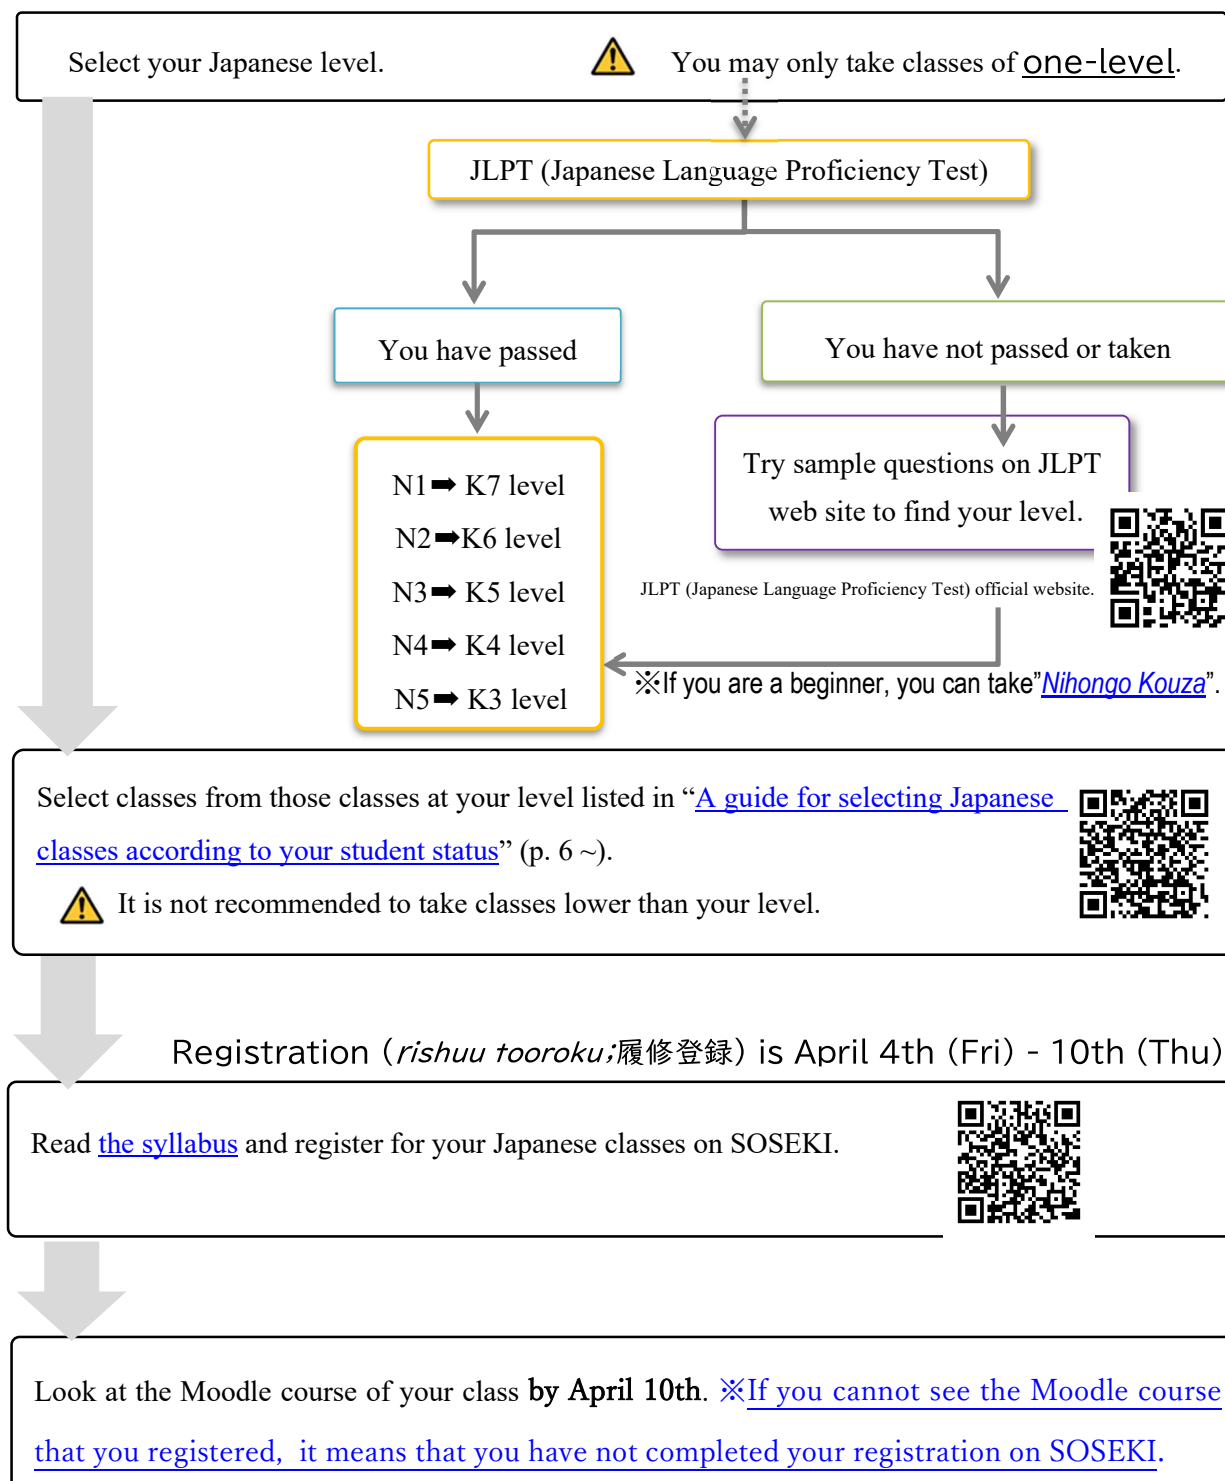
Select your Japanese level.

You may only take classes of one-level.

JLPT (Japanese Language Proficiency Test)

You have passed

You have not passed or taken

N1➡ K7 level
N2➡K6 level
N3➡ K5 level
N4➡ K4 level
N5➡ K3 level

Try sample questions on JLPT web site to find your level.

JLPT (Japanese Language Proficiency Test) official website.

※If you are a beginner, you can take"Nihongo Kouza".

Select classes from those classes at your level listed in "A guide for selecting Japanese classes according to your student status" (p. 6 ~).

It is not recommended to take classes lower than your level.

Registration (rishuu tooroku;履修登録) is April 4th (Fri) - 10th (Thu)

Read the syllabus and register for your Japanese classes on SOSEKI.

Look at the Moodle course of your class by April 10th. ※If you cannot see the Moodle course that you registered, it means that you have not completed your registration on SOSEKI.